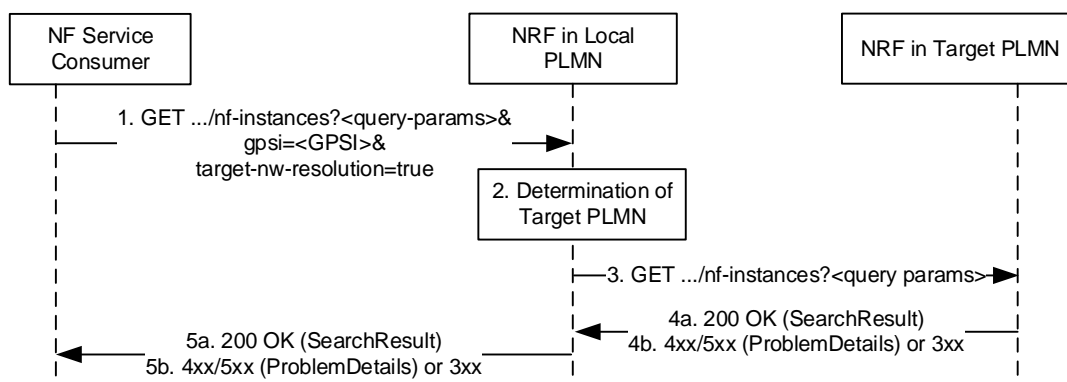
NF Service Consumer

NRF in Local PLMN

NRF in Target PLMN

1. GET .../nf-instances?<query-params>& gpsi=<GPSI>& target-nw-resolution=true

2. Determination of Target PLMN

3. GET .../nf-instances?<query params>

4a. 200 OK (SearchResult)
4b. 4xx/5xx (ProblemDetails) or 3xx

5a. 200 OK (SearchResult)
5b. 4xx/5xx (ProblemDetails) or 3xx